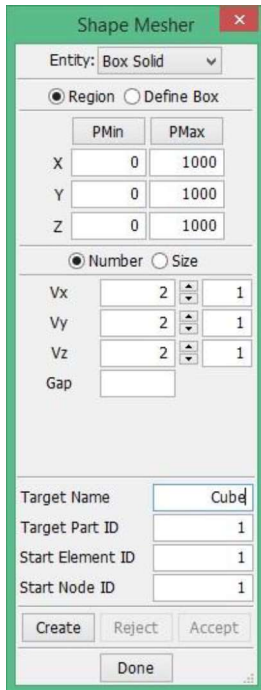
Shape Mesher

Entity: Box Solid

Region Define Box

| | PMin | PMax |
|---|---|---|
| X | 0 | 1000 |
| Y | 0 | 1000 |
| Z | 0 | 1000 |

Number Size

| | | |
|---|---|---|
| Vx | 2 | 1 |
| Vy | 2 | 1 |
| Vz | 2 | 1 |
| Gap | | |

Target Name Cube
Target Part ID 1
Start Element ID 1
Start Node ID 1

Create Reject Accept

Done